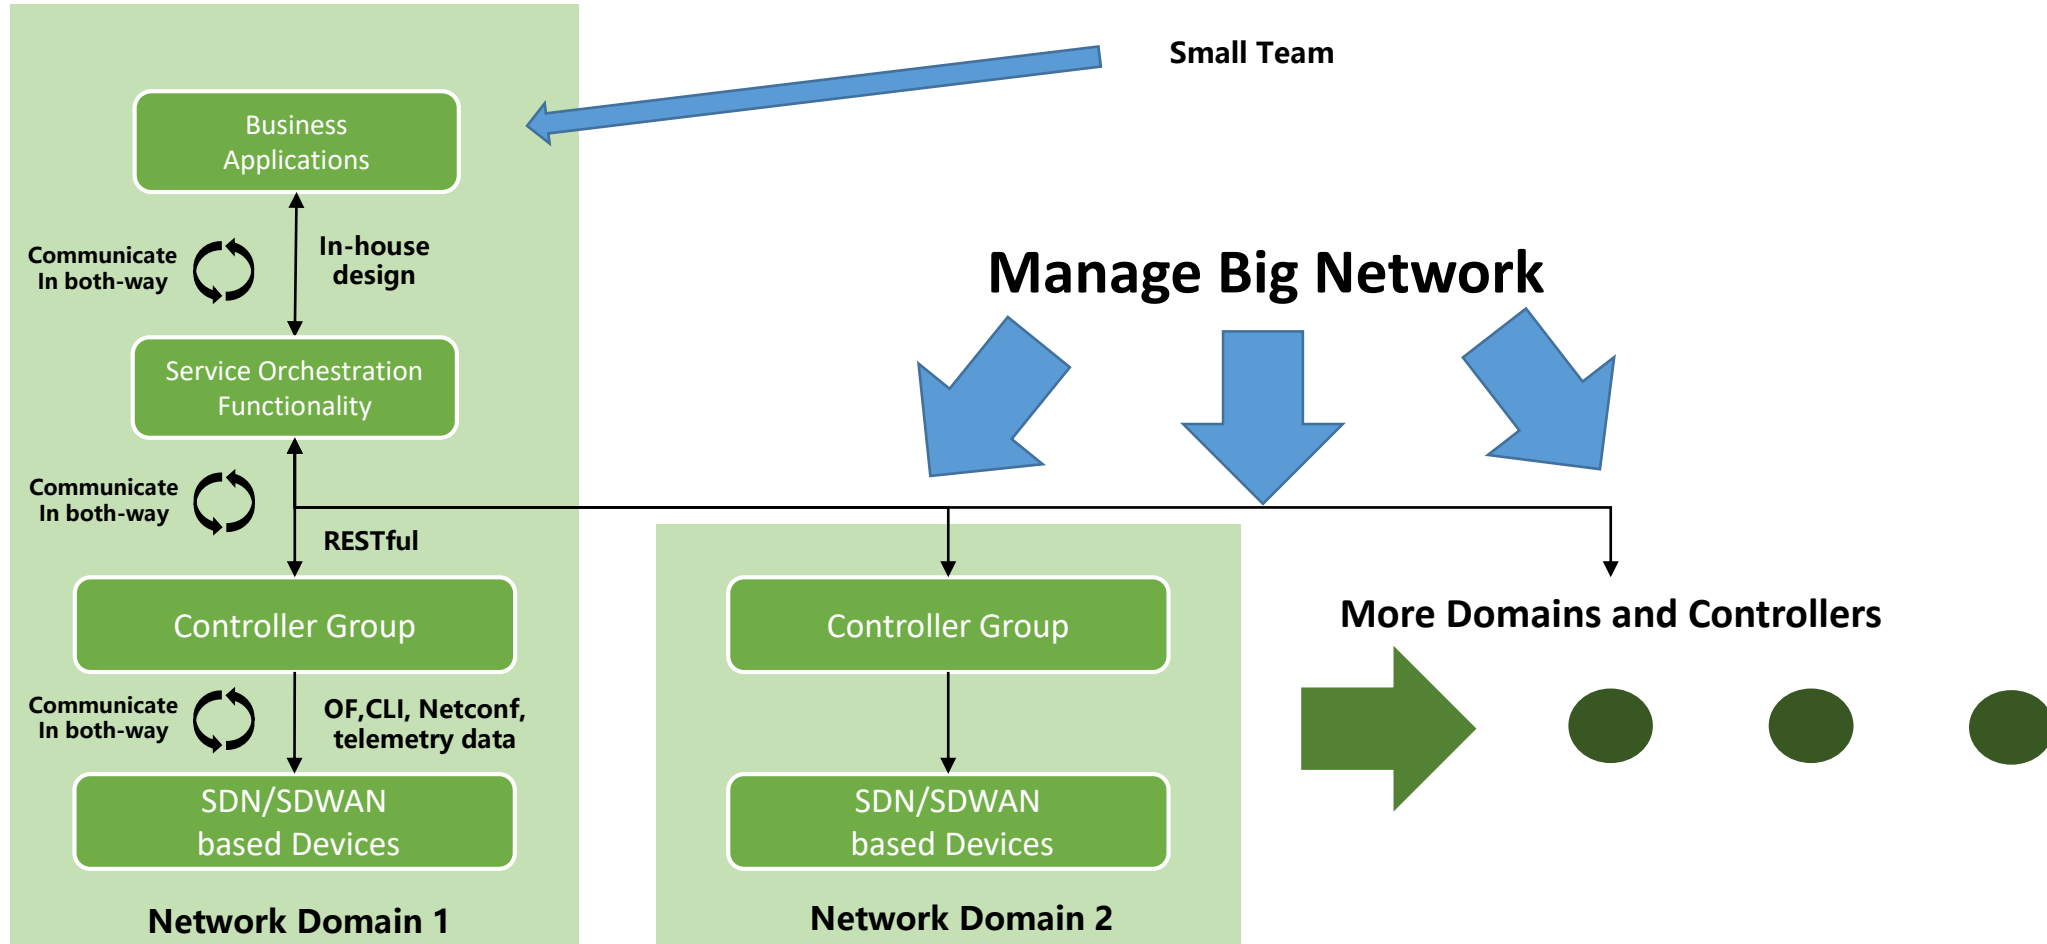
Small Team

Business Applications

Communicate In both-way

In-house design

Manage Big Network

Service Orchestration Functionality

Communicate In both-way

RESTful

Controller Group

Communicate In both-way

OF,CLI, Netconf, telemetry data

SDN/SDWAN based Devices

Network Domain 1

Controller Group

SDN/SDWAN based Devices

Network Domain 2

More Domains and Controllers